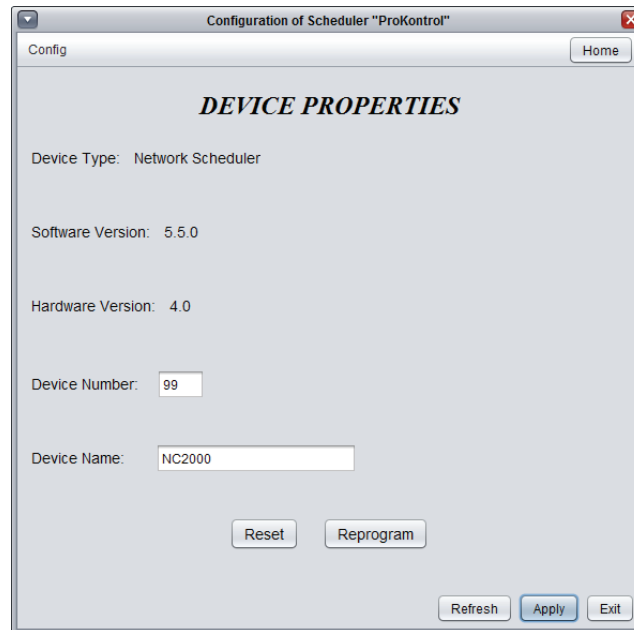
Configuration of Scheduler "ProKontrol"

Config

Home

DEVICE PROPERTIES

Device Type: Network Scheduler

Software Version: 5.5.0

Hardware Version: 4.0

Device Number: 99

Device Name: NC2000

Reset

Reprogram

Refresh

Apply

Exit